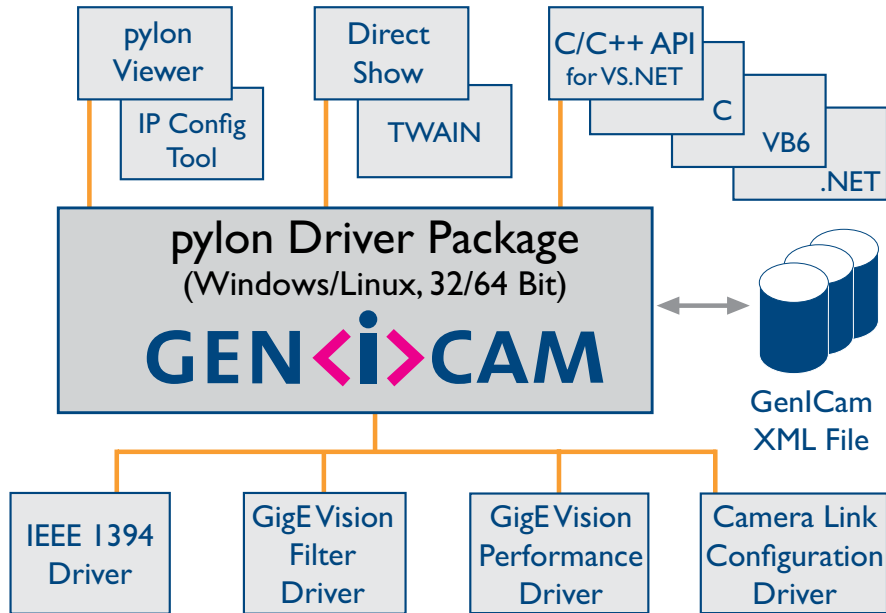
pylon Viewer

IP Config Tool

Direct Show

TWAIN

C/C++ API for VS.NET

C

VB6

.NET

pylon Driver Package
(Windows/Linux, 32/64 Bit)
GEN<i>CAM

GenICam XML File

IEEE 1394 Driver

GigE Vision Filter Driver

GigE Vision Performance Driver

Camera Link Configuration Driver